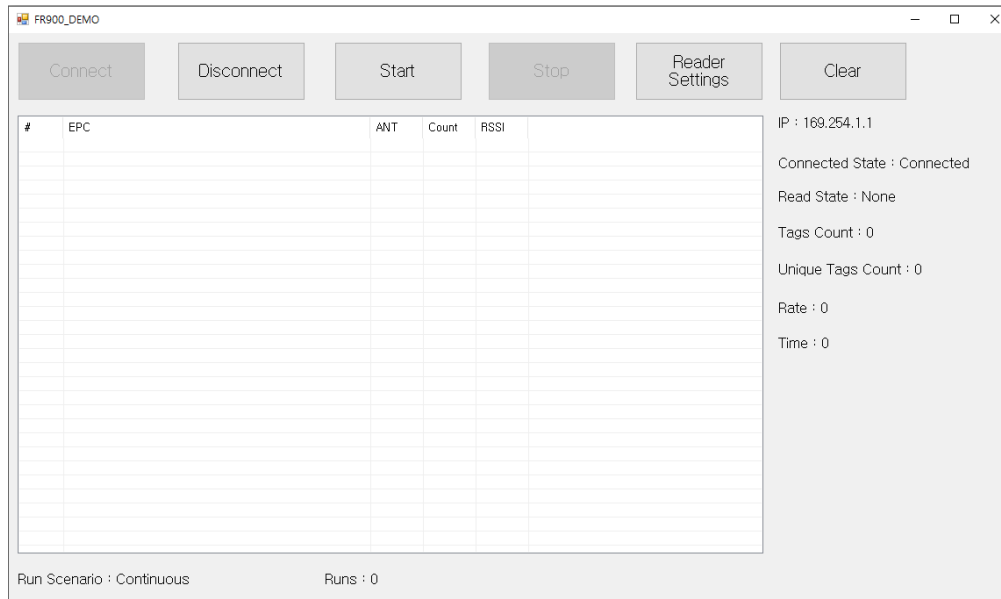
FR900_DEMO

Connect Disconnect Start Stop Reader Settings Clear

| # | EPC | ANT | Count | RSSI |
|---|---|---|---|---|

IP : 169.254.1.1

Connected State : Connected

Read State : None

Tags Count : 0

Unique Tags Count : 0

Rate : 0

Time : 0

Run Scenario : Continuous

Runs : 0